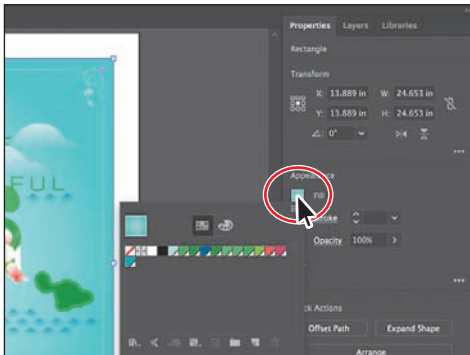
Properties Layers Libraries

Rectangle

Transform

X: 13.889 in W: 24.653 in

Y: 13.889 in H: 24.653 in

0°

Appearance

Fill

Stroke

Opacity 100%

Quick Actions

Offset Path

Expand Shape

Arrange

FUL